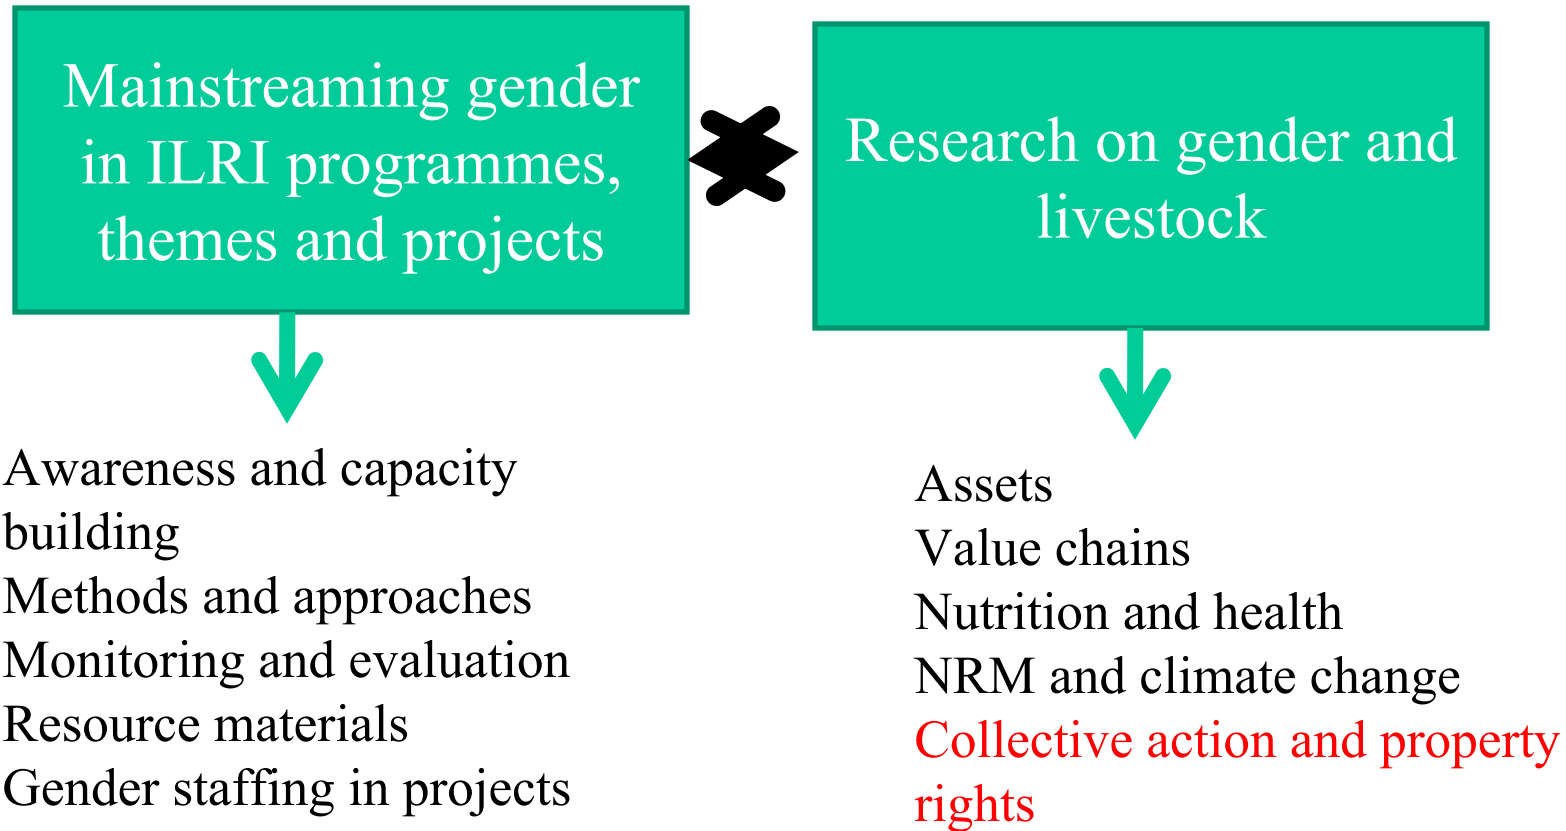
Mainstreaming gender in ILRI programmes, themes and projects

Research on gender and livestock

Awareness and capacity building
Methods and approaches
Monitoring and evaluation
Resource materials
Gender staffing in projects

Assets
Value chains
Nutrition and health
NRM and climate change
Collective action and property rights